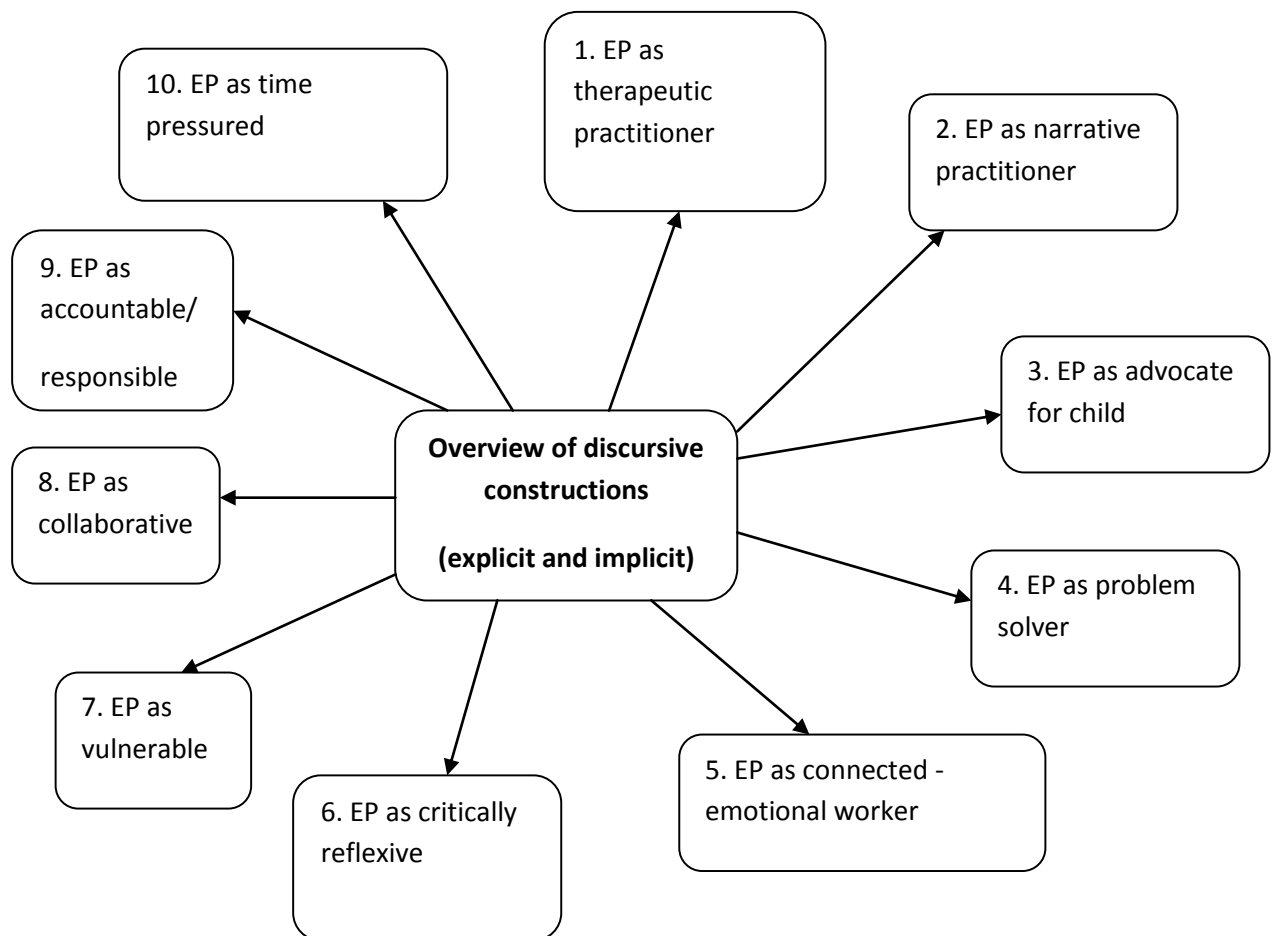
**Overview of discursive constructions**

**(explicit and implicit)**

1. EP as therapeutic practitioner

2. EP as narrative practitioner

3. EP as advocate for child

4. EP as problem solver

5. EP as connected - emotional worker

6. EP as critically reflexive

7. EP as vulnerable

8. EP as collaborative

9. EP as accountable/ responsible

10. EP as time pressured